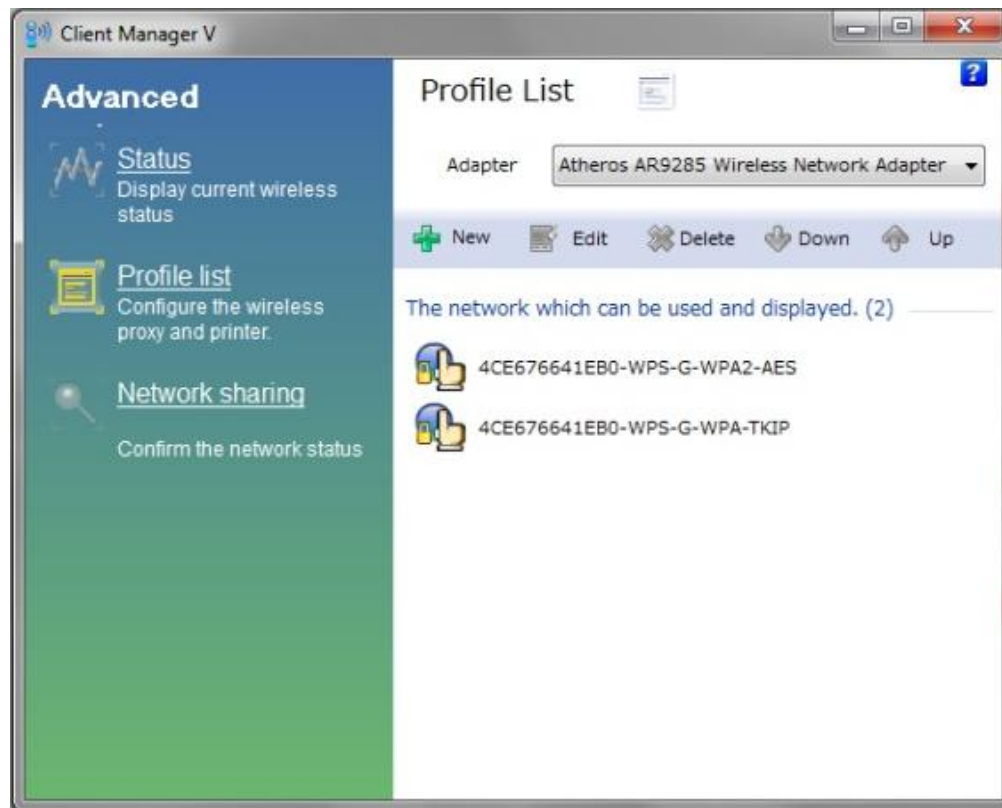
Client Manager V

Advanced

Status
Display current wireless status

Profile list
Configure the wireless proxy and printer.

Network sharing

Confirm the network status

Profile List

?

Adapter Atheros AR9285 Wireless Network Adapter

New Edit Delete Down Up

The network which can be used and displayed. (2)

4CE676641EB0-WPS-G-WPA2-AES

4CE676641EB0-WPS-G-WPA-TKIP